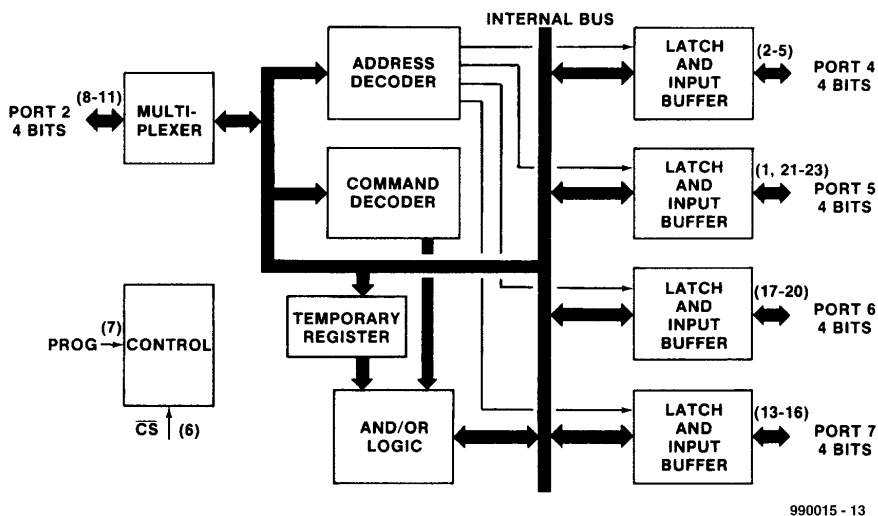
INTERNAL BUS

PORT 2
4 BITS

(8-11)

MULTI-
PLEXER

ADDRESS
DECODER

COMMAND
DECODER

TEMPORARY
REGISTER

AND/OR
LOGIC

PROG

(7)

CONTROL

$\overline{CS}$

(6)

LATCH
AND
INPUT
BUFFER

(2-5)

PORT 4
4 BITS

LATCH
AND
INPUT
BUFFER

(1, 21-23)

PORT 5
4 BITS

LATCH
AND
INPUT
BUFFER

(17-20)

PORT 6
4 BITS

LATCH
AND
INPUT
BUFFER

(13-16)

PORT 7
4 BITS

990015 - 13